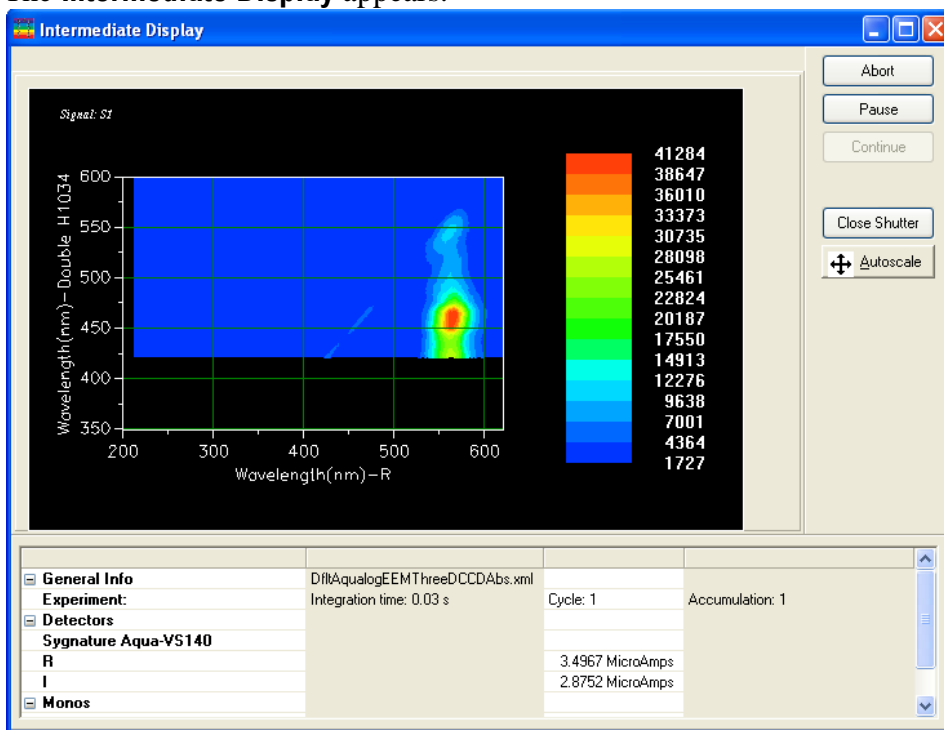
The Intermediate Display appears:

Intermediate Display

Abort
Pause
Continue
Close Shutter
Autoscale

Signal: S1

Wavelength(nm)−Double H1034
600
550
500
450
400
350
200
300
400
500
600
Wavelength(nm)−R

41284
38647
36010
33373
30735
28098
25461
22824
20187
17550
14913
12276
9638
7001
4364
1727

| | | | |
|---|---|---|---|
| ⊟ General Info | DfltAqualogEEMThreeDCCDAbs.xml | | |
| Experiment: | Integration time: 0.03 s | Cycle: 1 | Accumulation: 1 |
| ⊟ Detectors | | | |
| Sygnature Aqua-VS140 | | | |
| R | | 3.4967 MicroAmps | |
| I | | 2.8752 MicroAmps | |
| ⊟ Monos | | | |